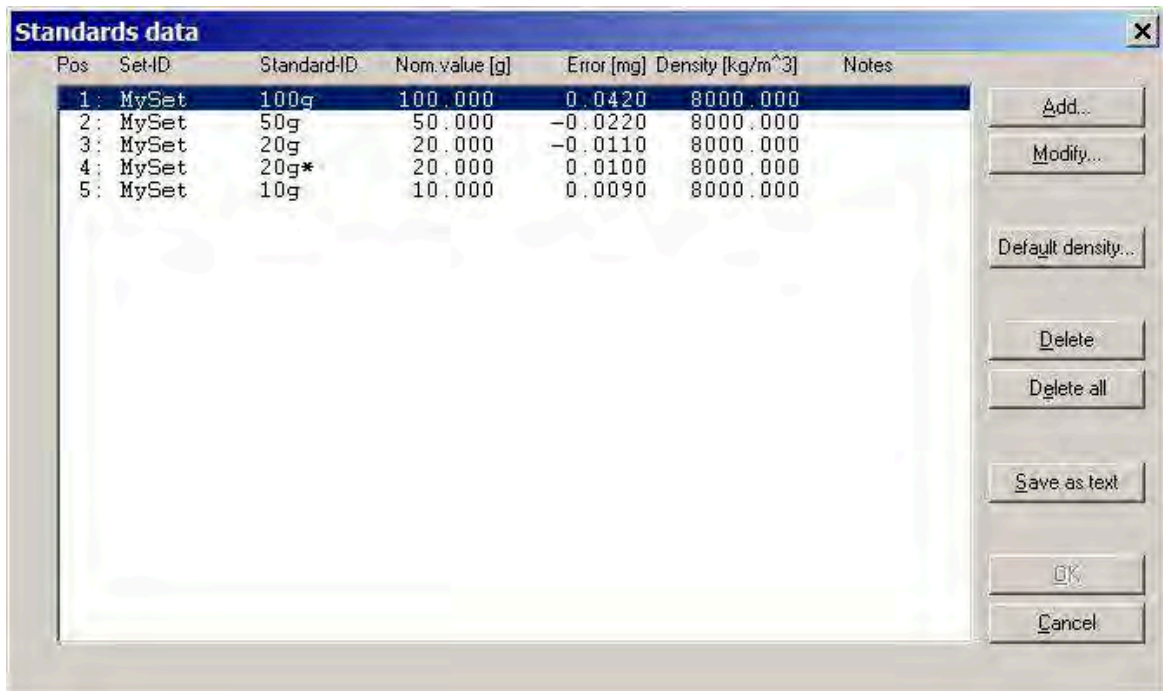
Standards data

| Pos | Set-ID | Standard-ID | Nom.value [g] | Error [mg] | Density [kg/m^3] | Notes |
|---|---|---|---|---|---|---|
| 1: | MySet | 100g | 100.000 | 0.0420 | 8000.000 | |
| 2: | MySet | 50g | 50.000 | -0.0220 | 8000.000 | |
| 3: | MySet | 20g | 20.000 | -0.0110 | 8000.000 | |
| 4: | MySet | 20g* | 20.000 | 0.0100 | 8000.000 | |
| 5: | MySet | 10g | 10.000 | 0.0090 | 8000.000 | |

Add...
Modify...
Default density...
Delete
Delete all
Save as text
OK
Cancel